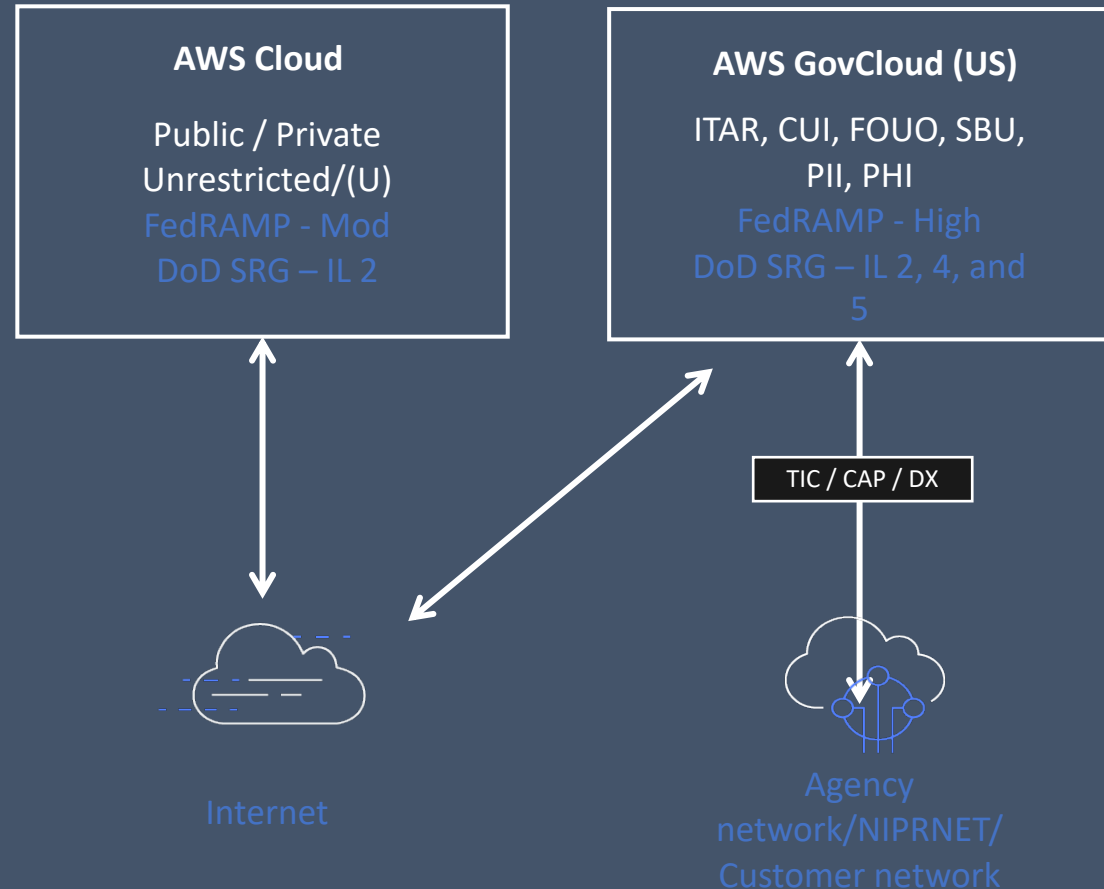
AWS Cloud

Public / Private
Unrestricted/(U)
FedRAMP - Mod
DoD SRG – IL 2

AWS GovCloud (US)

ITAR, CUI, FOUO, SBU, PII, PHI
FedRAMP - High
DoD SRG – IL 2, 4, and 5

TIC / CAP / DX

Internet

Agency network/NIPRNET/ Customer network